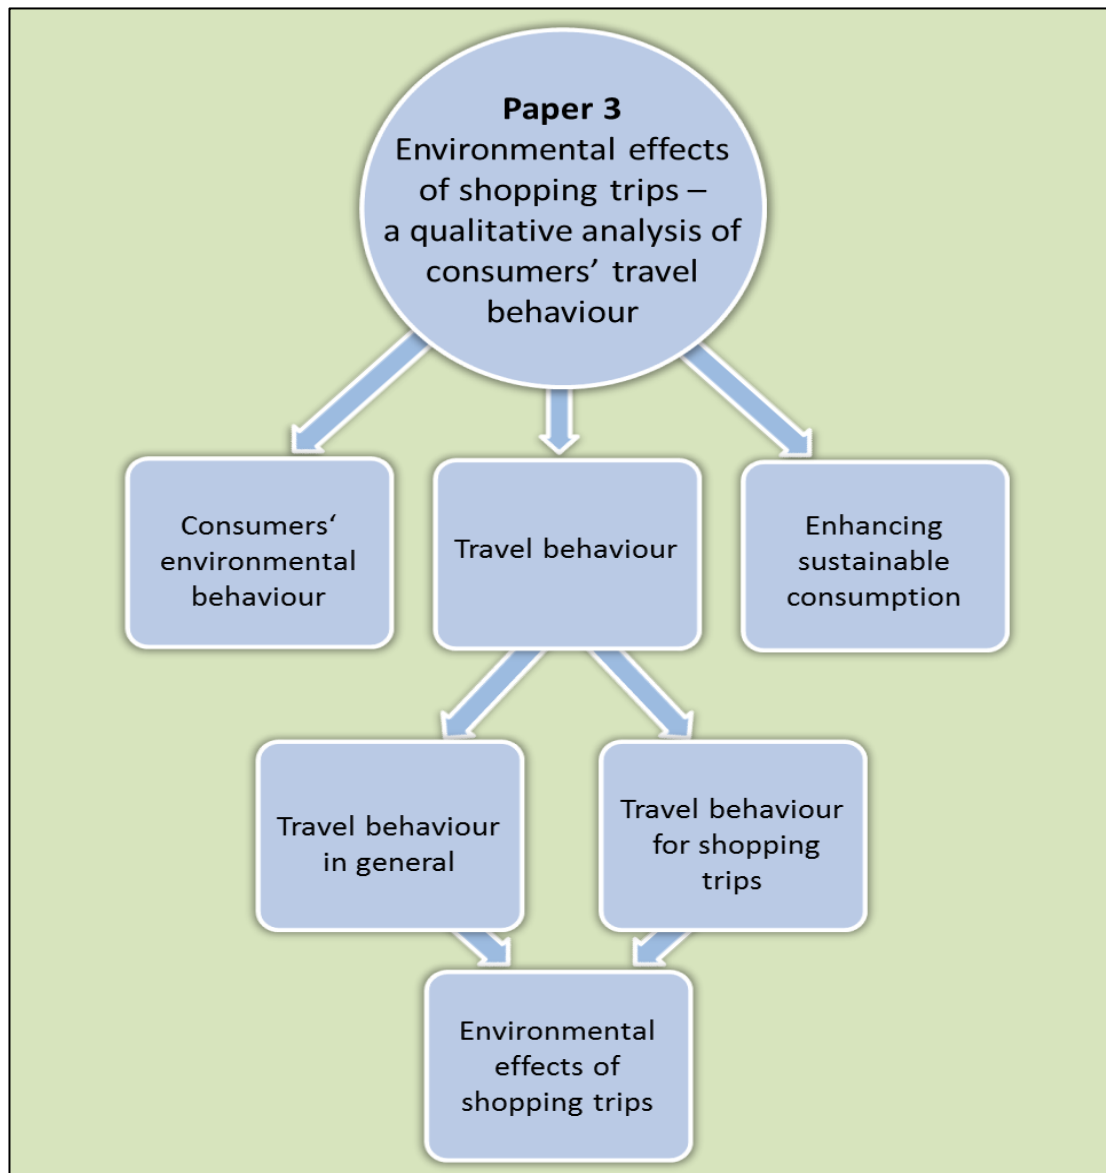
**Paper 3**
Environmental effects of shopping trips – a qualitative analysis of consumers' travel behaviour

Consumers' environmental behaviour

Travel behaviour

Enhancing sustainable consumption

Travel behaviour in general

Travel behaviour for shopping trips

Environmental effects of shopping trips